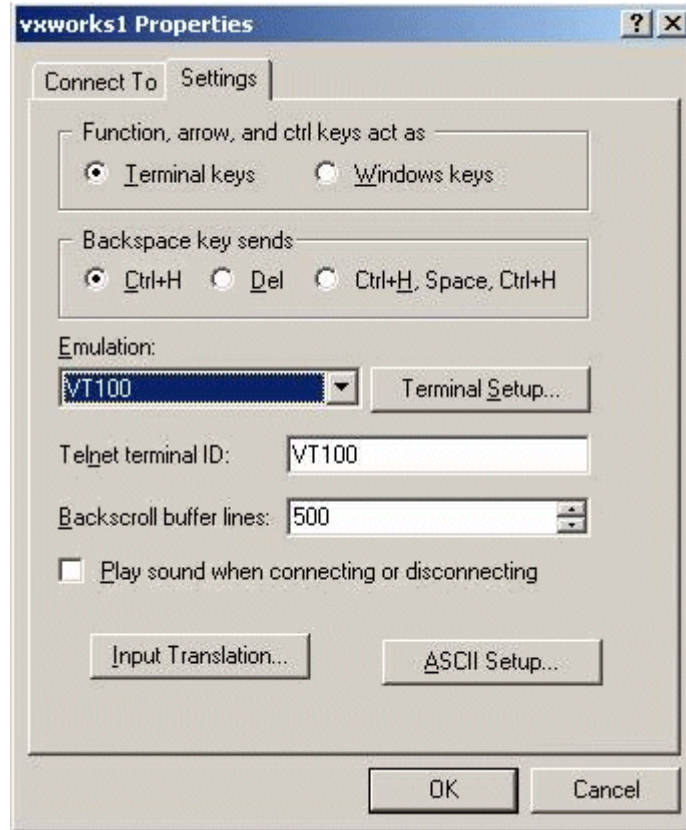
vxworks1 Properties

? X

Connect To

Settings

Function, arrow, and ctrl keys act as

Terminal keys

Windows keys

Backspace key sends

Ctrl+H

Del

Ctrl+H, Space, Ctrl+H

Emulation:

VT100

Terminal Setup...

Telnet terminal ID:

VT100

Backscroll buffer lines:

500

Play sound when connecting or disconnecting

Input Translation...

ASCII Setup...

OK

Cancel